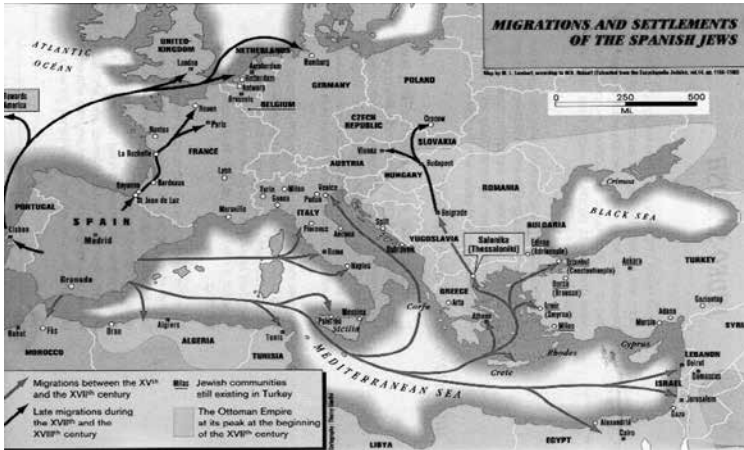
MIGRATIONS AND SETTLEMENTS OF THE SPANISH JEWS

Map by M. J. Lombardi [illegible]

0 250 500
Mi.

ATLANTIC OCEAN

Towards America

UNITED KINGDOM
London
NETHERLANDS
Amsterdam
Hamburg
GERMANY
POLAND
BELGIUM
Rouen
Paris
Nantes
FRANCE
La Rochelle
Bordeaux
Bayonne
St Jean de Luz
Lyon
Marseille
CZECH REPUBLIC
SLOVAKIA
Cracow
Vienna
Budapest
AUSTRIA
HUNGARY
ROMANIA
Crimea
BLACK SEA
Belgrade
YUGOSLAVIA
BULGARIA
Salonika (Thessaloniki)
Edirne (Adrianople)
Istanbul (Constantinople)
Bursa (Brusa)
Ankara
TURKEY
Izmir (Smyrna)
Milas
GREECE
Arta
Athens
Corfu
Rhodes
Crete
Cyprus
Mersin
Gaziantep
LEBANON
Beirut
Damascus
SYRIA
ISRAEL
Jerusalem
Gaza
Alexandria
Cairo
EGYPT
LIBYA
Torino
Milan
Genoa
Venice
Padua
ITALY
Florence
Ancona
Rome
Naples
Split
Dubrovnik
Palermo
Messina
Sicily
Tunis
TUNISIA
Algiers
ALGERIA
Oran
Fès
Rabat
MOROCCO
Granada
SPAIN
Madrid
PORTUGAL
Lisbon
MEDITERRANEAN SEA

Migrations between the XVIth and the XVIIth century
Late migrations during the XVIIIth and the XVIIIth century
Milas Jewish communities still existing in Turkey
The Ottoman Empire at its peak at the beginning of the XVIIth century